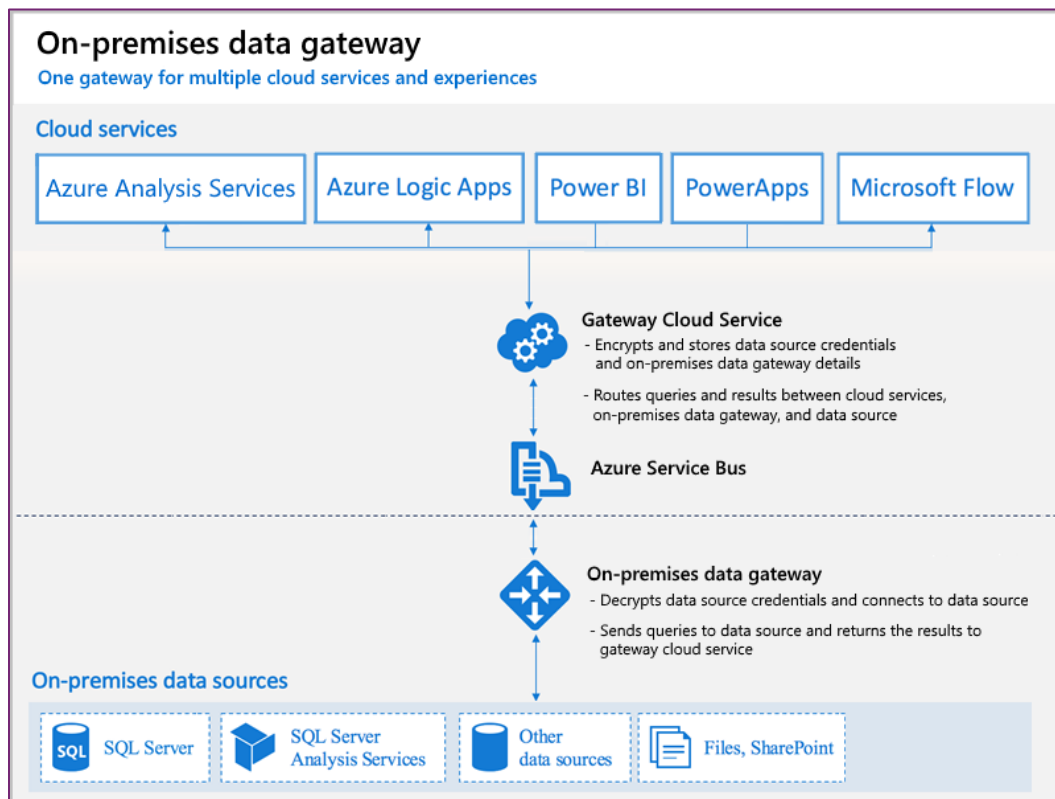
On-premises data gateway
One gateway for multiple cloud services and experiences

Cloud services

Azure Analysis Services
Azure Logic Apps
Power BI
PowerApps
Microsoft Flow

Gateway Cloud Service
- Encrypts and stores data source credentials and on-premises data gateway details
- Routes queries and results between cloud services, on-premises data gateway, and data source

Azure Service Bus

On-premises data gateway
- Decrypts data source credentials and connects to data source
- Sends queries to data source and returns the results to gateway cloud service

On-premises data sources

SQL
SQL Server
SQL Server Analysis Services
Other data sources
Files, SharePoint